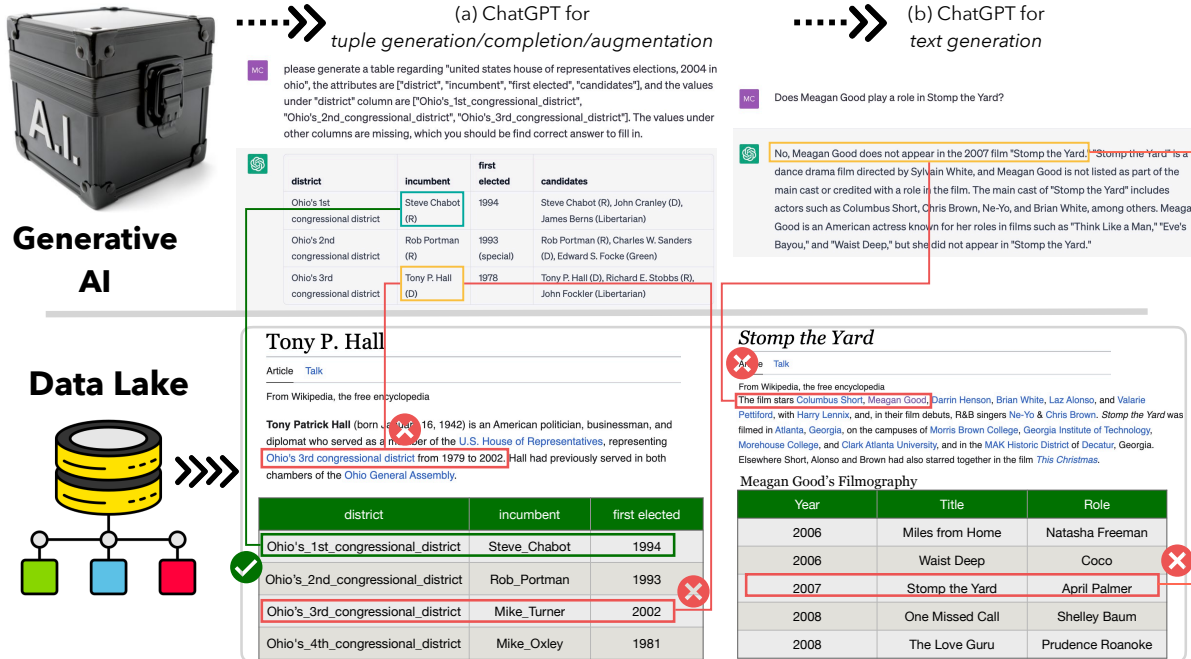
A.I.

Generative AI

(a) ChatGPT for
tuple generation/completion/augmentation

MC

please generate a table regarding "united states house of representatives elections, 2004 in ohio", the attributes are ["district", "incumbent", "first elected", "candidates"], and the values under "district" column are ["Ohio's_1st_congressional_district", "Ohio's_2nd_congressional_district", "Ohio's_3rd_congressional_district"]. The values under other columns are missing, which you should be find correct answer to fill in.

| district | incumbent | first elected | candidates |
|---|---|---|---|
| Ohio's 1st congressional district | Steve Chabot (R) | 1994 | Steve Chabot (R), John Cranley (D), James Berns (Libertarian) |
| Ohio's 2nd congressional district | Rob Portman (R) | 1993 (special) | Rob Portman (R), Charles W. Sanders (D), Edward S. Focke (Green) |
| Ohio's 3rd congressional district | Tony P. Hall (D) | 1978 | Tony P. Hall (D), Richard E. Stobbs (R), John Fockler (Libertarian) |

(b) ChatGPT for
text generation

MC

Does Meagan Good play a role in Stomp the Yard?

No, Meagan Good does not appear in the 2007 film "Stomp the Yard." "Stomp the Yard" is a dance drama film directed by Sylvain White, and Meagan Good is not listed as part of the main cast or credited with a role in the film. The main cast of "Stomp the Yard" includes actors such as Columbus Short, Chris Brown, Ne-Yo, and Brian White, among others. Meagan Good is an American actress known for her roles in films such as "Think Like a Man," "Eve's Bayou," and "Waist Deep," but she did not appear in "Stomp the Yard."

Data Lake

Tony P. Hall

Article Talk

From Wikipedia, the free encyclopedia

Tony Patrick Hall (born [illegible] 16, 1942) is an American politician, businessman, and diplomat who served as a member of the U.S. House of Representatives, representing Ohio's 3rd congressional district from 1979 to 2002. Hall had previously served in both chambers of the Ohio General Assembly.

| district | incumbent | first elected |
|---|---|---|
| Ohio's_1st_congressional_district | Steve_Chabot | 1994 |
| Ohio's_2nd_congressional_district | Rob_Portman | 1993 |
| Ohio's_3rd_congressional_district | Mike_Turner | 2002 |
| Ohio's_4th_congressional_district | Mike_Oxley | 1981 |

Stomp the Yard

Article Talk

From Wikipedia, the free encyclopedia

The film stars Columbus Short, Meagan Good, Darrin Henson, Brian White, Laz Alonso, and Valarie Pettiford, with Harry Lennix, and, in their film debuts, R&B singers Ne-Yo & Chris Brown. Stomp the Yard was filmed in Atlanta, Georgia, on the campuses of Morris Brown College, Georgia Institute of Technology, Morehouse College, and Clark Atlanta University, and in the MAK Historic District of Decatur, Georgia. Elsewhere Short, Alonso and Brown had also starred together in the film This Christmas.

Meagan Good's Filmography

| Year | Title | Role |
|---|---|---|
| 2006 | Miles from Home | Natasha Freeman |
| 2006 | Waist Deep | Coco |
| 2007 | Stomp the Yard | April Palmer |
| 2008 | One Missed Call | Shelley Baum |
| 2008 | The Love Guru | Prudence Roanoke |